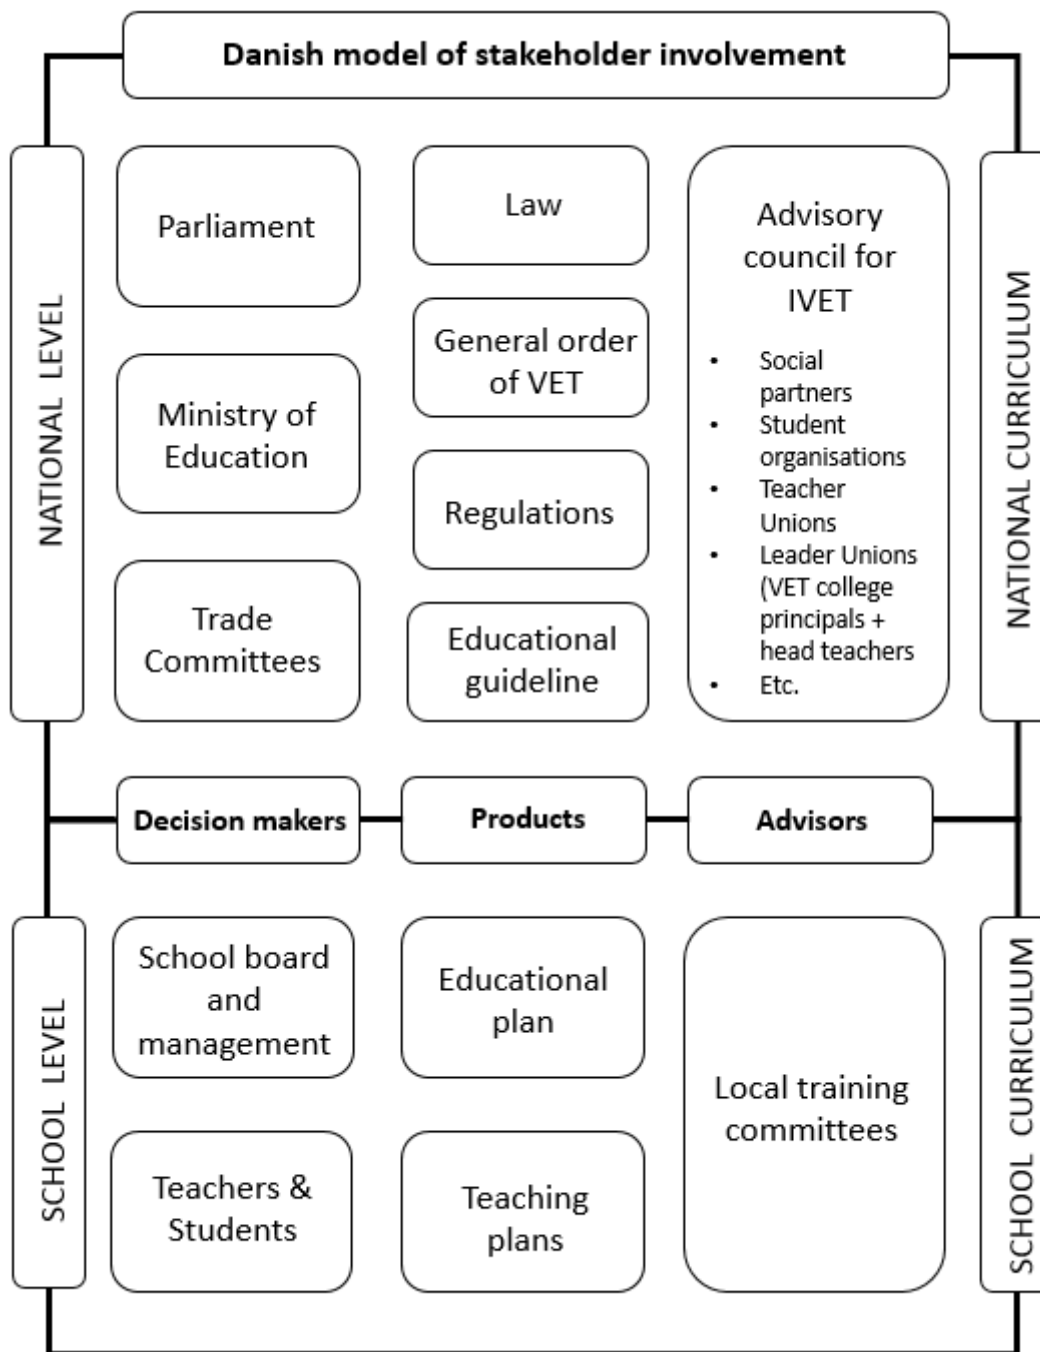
Danish model of stakeholder involvement

NATIONAL LEVEL

Parliament

Ministry of Education

Trade Committees

Law

General order of VET

Regulations

Educational guideline

Advisory council for IVET

- Social partners
- Student organisations
- Teacher Unions
- Leader Unions (VET college principals + head teachers
- Etc.

NATIONAL CURRICULUM

Decision makers

Products

Advisors

SCHOOL LEVEL

School board and management

Teachers & Students

Educational plan

Teaching plans

Local training committees

SCHOOL CURRICULUM